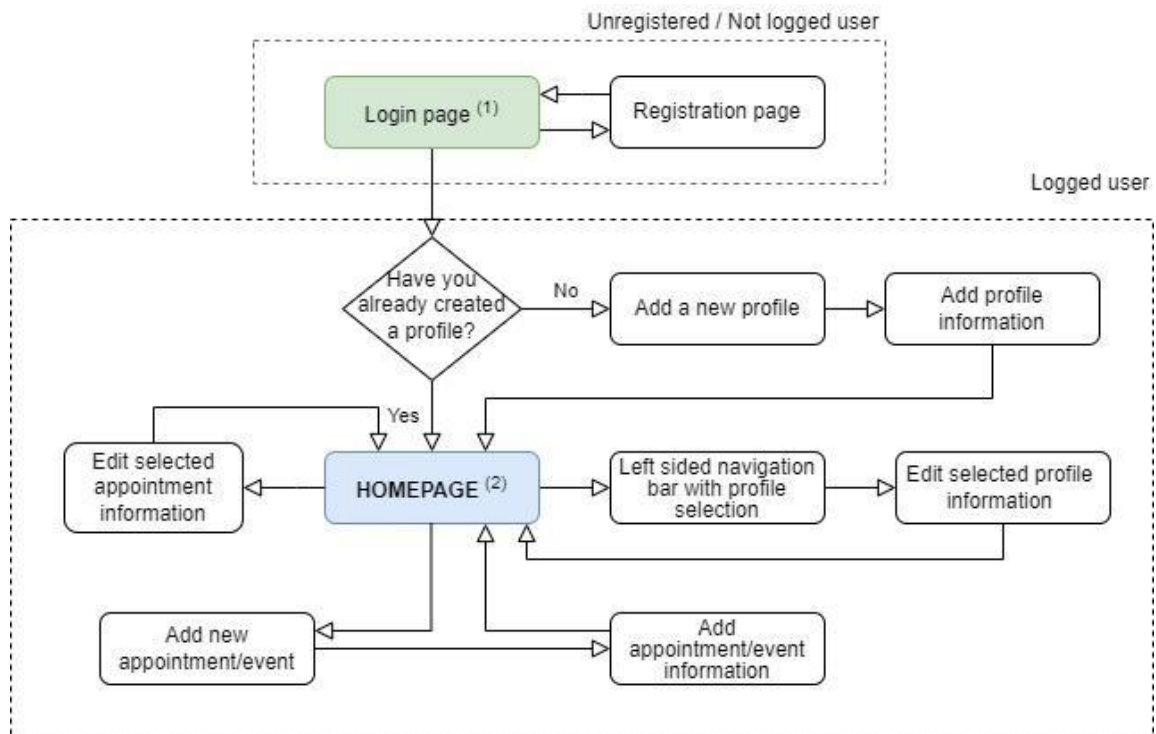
Unregistered / Not logged user

Login page $^{(1)}$

Registration page

Logged user

Have you already created a profile?

No

Add a new profile

Add profile information

Yes

Edit selected appointment information

HOMEPAGE $^{(2)}$

Left sided navigation bar with profile selection

Edit selected profile information

Add new appointment/event

Add appointment/event information